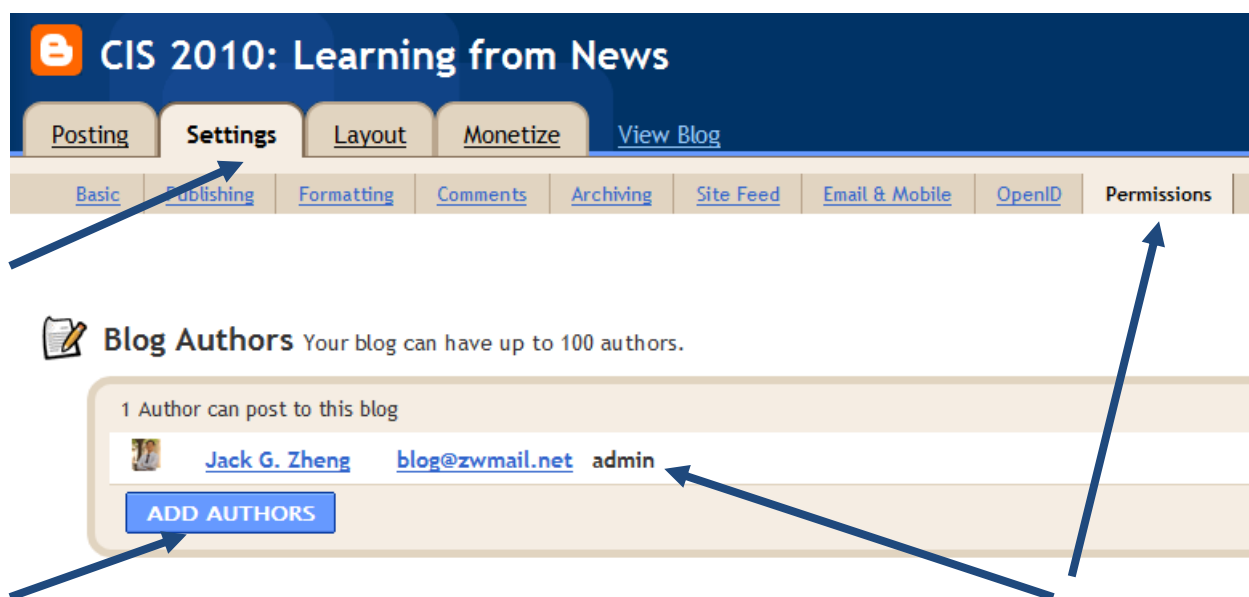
CIS 2010: Learning from News

Posting Settings Layout Monetize View Blog

Basic Publishing Formatting Comments Archiving Site Feed Email & Mobile OpenID Permissions

Blog Authors Your blog can have up to 100 authors.

1 Author can post to this blog

Jack G. Zheng blog@zwmail.net admin

ADD AUTHORS